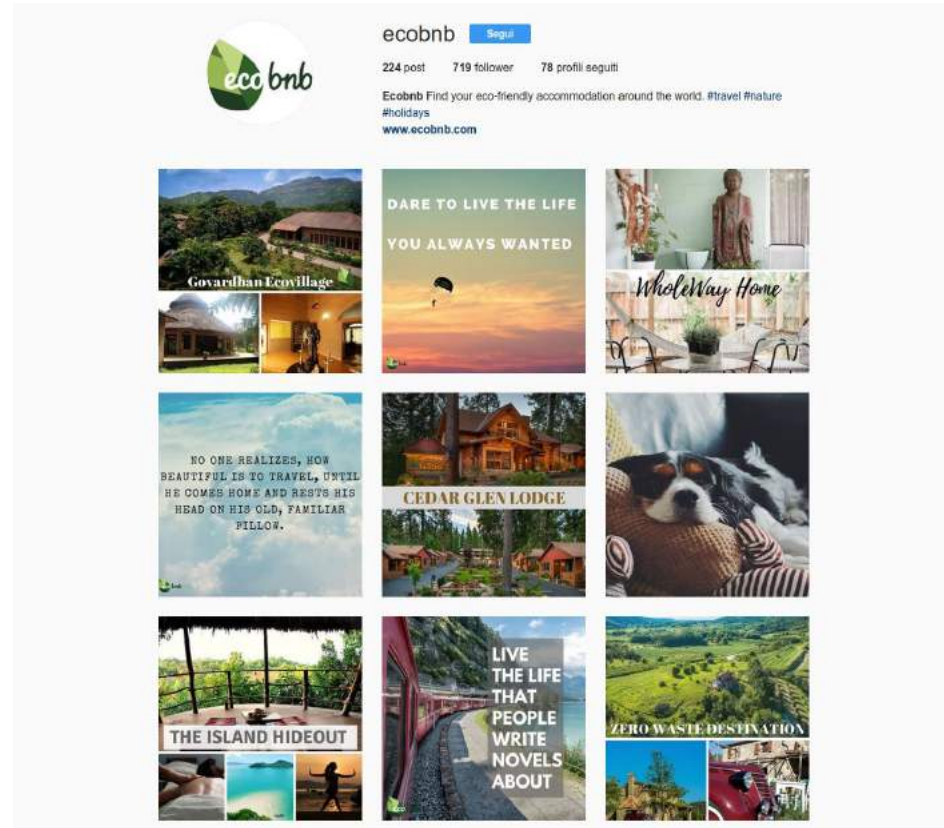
ecobnb

ecobnb Segui

224 post 719 follower 78 profili seguiti

Ecobnb Find your eco-friendly accommodation around the world. #travel #nature #holidays
www.ecobnb.com

Govardhan Ecovillage

DARE TO LIVE THE LIFE YOU ALWAYS WANTED

WholeWay Home

NO ONE REALIZES, HOW BEAUTIFUL IS TO TRAVEL, UNTIL HE COMES HOME AND RESTS HIS HEAD ON HIS OLD, FAMILIAR PILLOW.

CEDAR GLEN LODGE

THE ISLAND HIDEOUT

LIVE THE LIFE THAT PEOPLE WRITE NOVELS ABOUT

ZERO WASTE DESTINATION